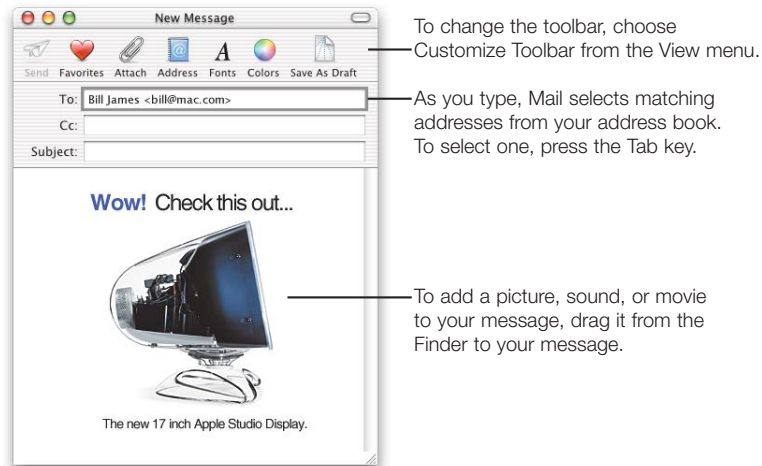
New Message

Send Favorites Attach Address Fonts Colors Save As Draft

To: Bill James <bill@mac.com>

Cc:

Subject:

Wow! Check this out...

The new 17 inch Apple Studio Display.

To change the toolbar, choose Customize Toolbar from the View menu.

As you type, Mail selects matching addresses from your address book. To select one, press the Tab key.

To add a picture, sound, or movie to your message, drag it from the Finder to your message.